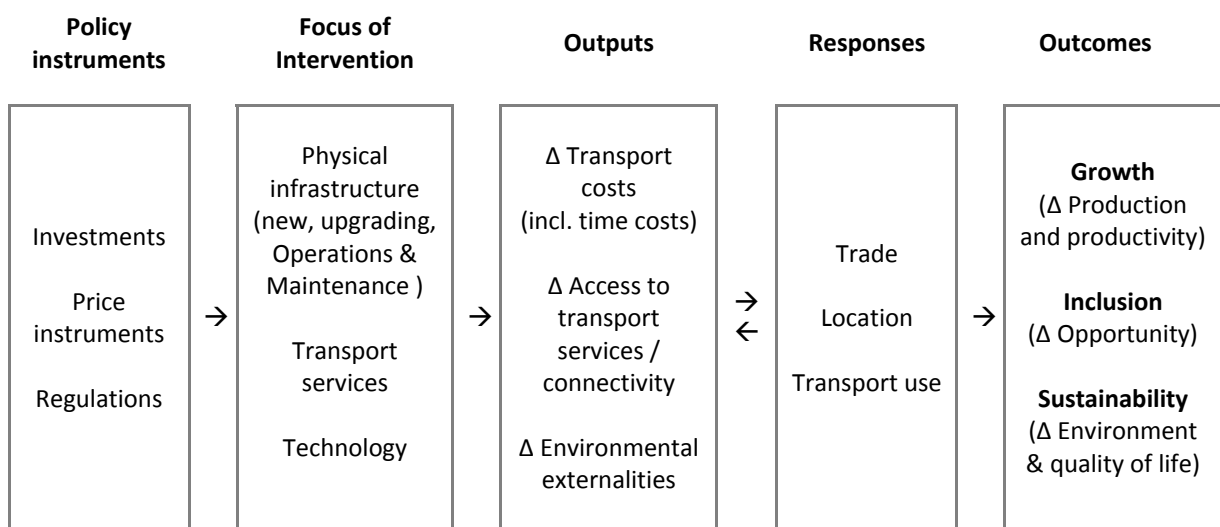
| Policy instruments | | Focus of Intervention | | Outputs | | Responses | | Outcomes |
|---|---|---|---|---|---|---|---|---|
| Investments<br><br>Price instruments<br><br>Regulations | → | Physical infrastructure (new, upgrading, Operations & Maintenance )<br><br>Transport services<br><br>Technology | → | Δ Transport costs (incl. time costs)<br><br>Δ Access to transport services / connectivity<br><br>Δ Environmental externalities | →<br>← | Trade<br><br>Location<br><br>Transport use | → | **Growth** (Δ Production and productivity)<br><br>**Inclusion** (Δ Opportunity)<br><br>**Sustainability** (Δ Environment & quality of life) |